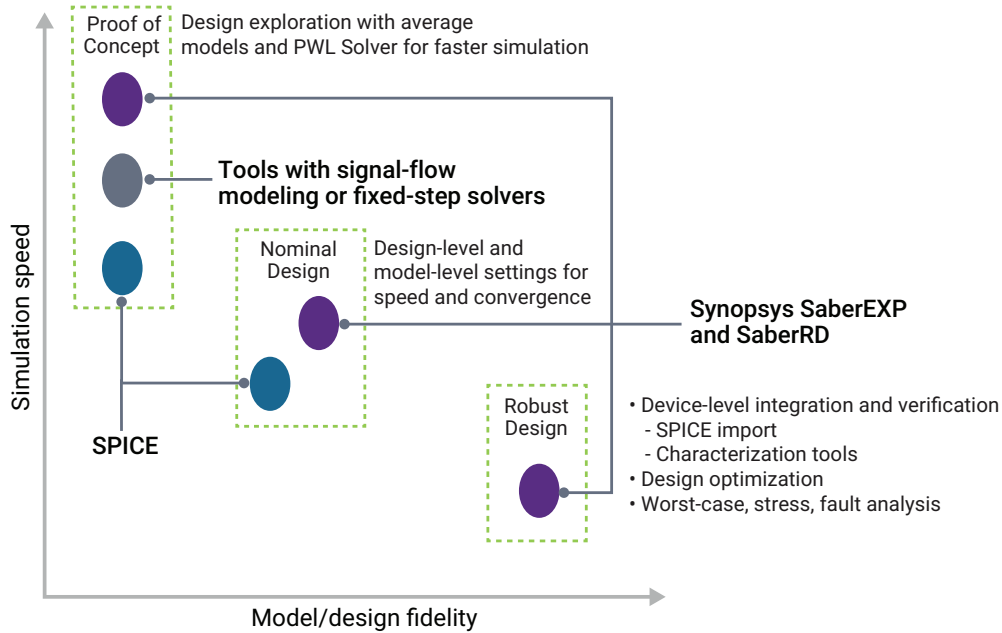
Proof of Concept

Design exploration with average models and PWL Solver for faster simulation

Tools with signal-flow modeling or fixed-step solvers

Nominal Design

Design-level and model-level settings for speed and convergence

Synopsys SaberEXP and SaberRD

Robust Design

• Device-level integration and verification
- SPICE import
- Characterization tools
• Design optimization
• Worst-case, stress, fault analysis

SPICE

Simulation speed

Model/design fidelity